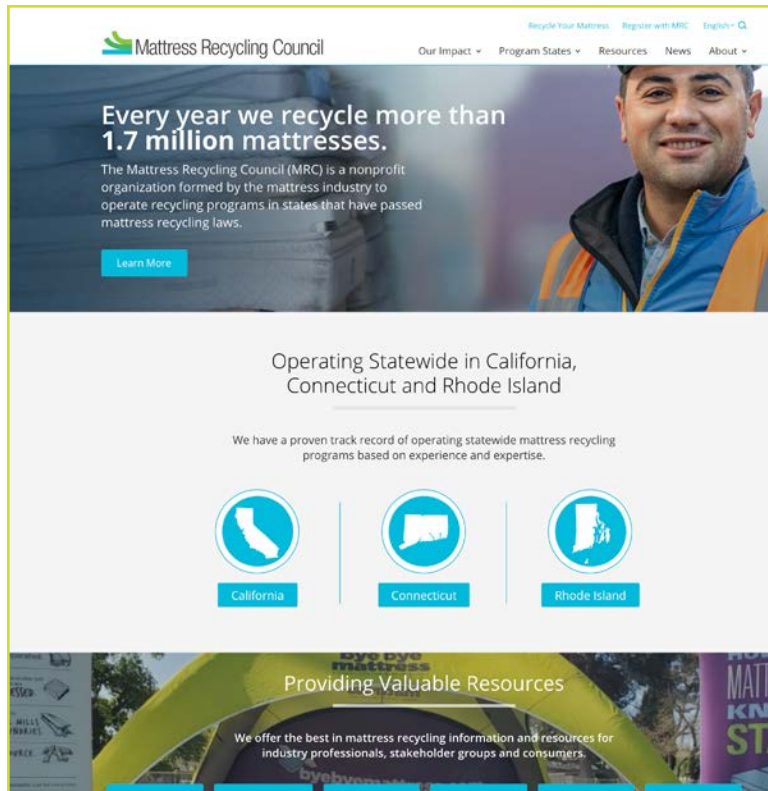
Recycle Your Mattress Register with MRC English

Mattress Recycling Council

Our Impact Program States Resources News About

Every year we recycle more than 1.7 million mattresses.

The Mattress Recycling Council (MRC) is a nonprofit organization formed by the mattress industry to operate recycling programs in states that have passed mattress recycling laws.

Learn More

Operating Statewide in California, Connecticut and Rhode Island

We have a proven track record of operating statewide mattress recycling programs based on experience and expertise.

California

Connecticut

Rhode Island

bye bye mattress

Providing Valuable Resources

We offer the best in mattress recycling information and resources for industry professionals, stakeholder groups and consumers.